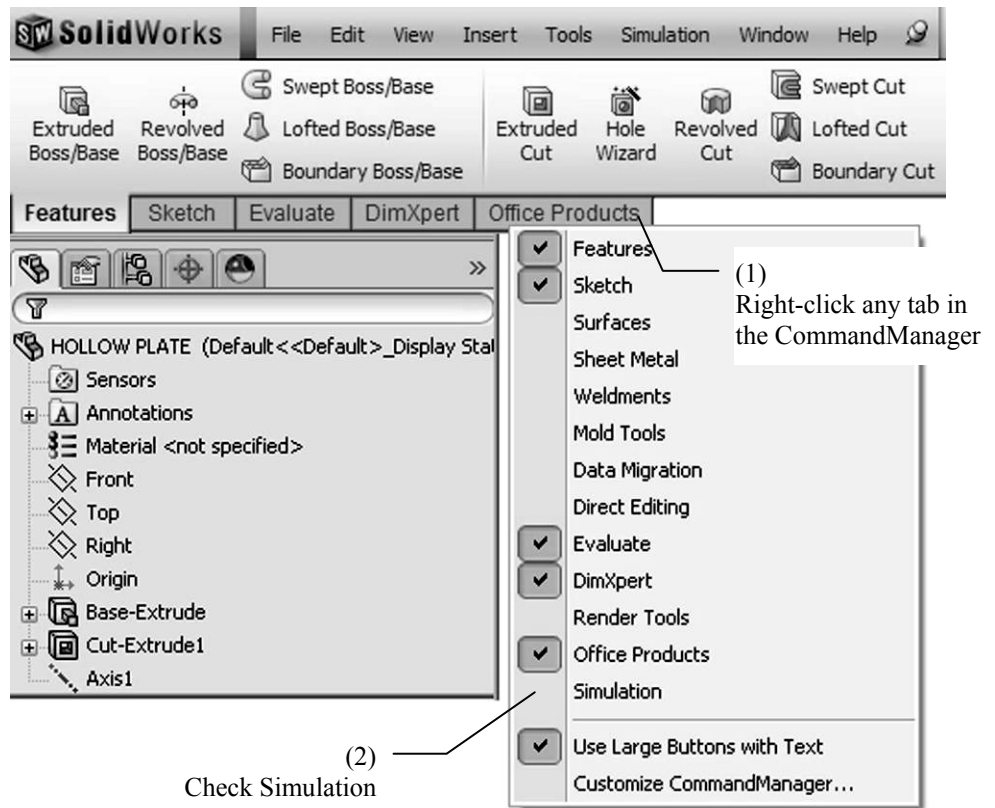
SolidWorks File Edit View Insert Tools Simulation Window Help

Extruded Boss/Base
Revolved Boss/Base
Swept Boss/Base
Lofted Boss/Base
Boundary Boss/Base
Extruded Cut
Hole Wizard
Revolved Cut
Swept Cut
Lofted Cut
Boundary Cut

Features | Sketch | Evaluate | DimXpert | Office Products

HOLLOW PLATE (Default<<Default>_Display Stat
Sensors
Annotations
Material <not specified>
Front
Top
Right
Origin
Base-Extrude
Cut-Extrude1
Axis1

Features
Sketch
Surfaces
Sheet Metal
Weldments
Mold Tools
Data Migration
Direct Editing
Evaluate
DimXpert
Render Tools
Office Products
Simulation
Use Large Buttons with Text
Customize CommandManager...

(1)
Right-click any tab in the CommandManager

(2)
Check Simulation